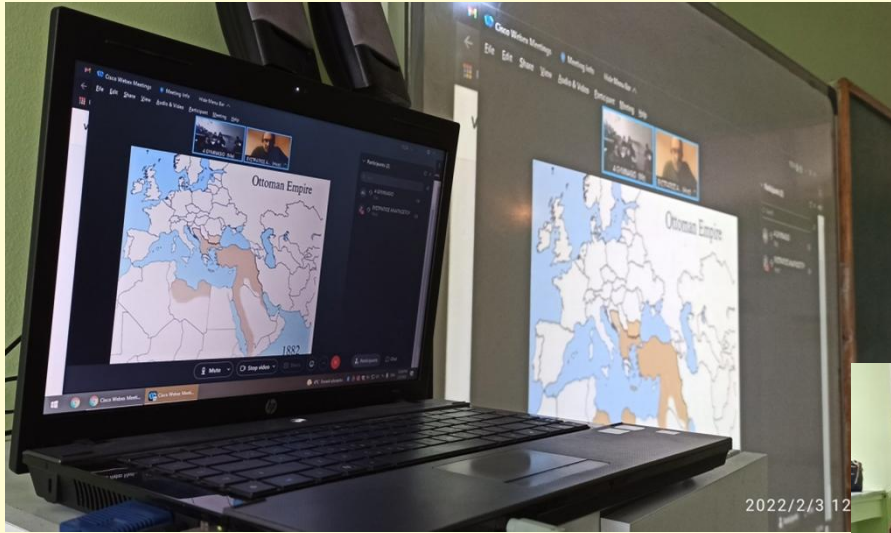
Cisco Webex Meetings

File Edit Share View Audio & Video Participant Meeting Help

Ottoman Empire

1882

Mute

Stop video

Participants

Cisco Webex Meetings

File Edit Share View Audio & Video Participant Meeting Help

Ottoman Empire

2022/2/3 12